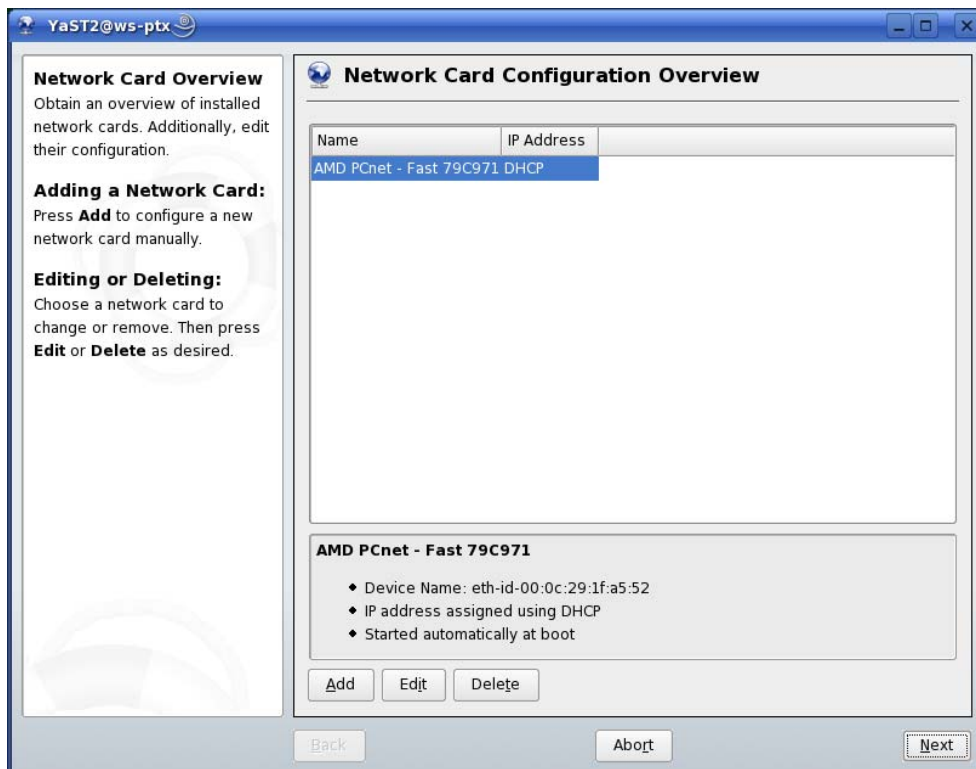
YaST2@ws-ptx

Network Card Overview
Obtain an overview of installed network cards. Additionally, edit their configuration.

Adding a Network Card:
Press Add to configure a new network card manually.

Editing or Deleting:
Choose a network card to change or remove. Then press Edit or Delete as desired.

Network Card Configuration Overview

| Name | IP Address |
|---|---|
| AMD PCnet - Fast 79C971 | DHCP |

AMD PCnet - Fast 79C971

• Device Name: eth-id-00:0c:29:1f:a5:52
• IP address assigned using DHCP
• Started automatically at boot

Add Edit Delete

Back Abort Next